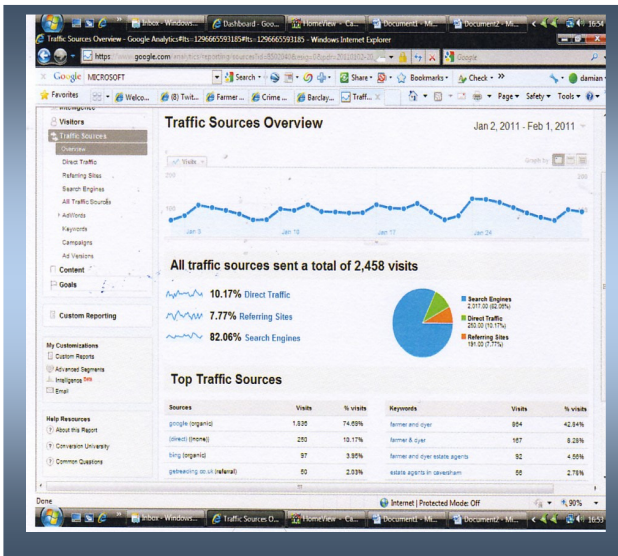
Inbox - Windows... Dashboard - Goo... HomeView - Ca... Document1 - Mi... Document2 - Mi... 16:54

Traffic Sources Overview - Google Analytics#ts=1296665593185#ts=1296665593185 - Windows Internet Explorer

https google.com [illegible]

Google MICROSOFT Search Share Bookmarks Check damian

Favorites Welco... (8) Twit... Farmer ... Crime ... Barclay... Traff... Page Safety Tools

Intelligence

Visitors

Traffic Sources

Overview

Direct Traffic

Referring Sites

Search Engines

All Traffic Sources

AdWords

Keywords

Campaigns

Ad Versions

Content

Goals

Custom Reporting

My Customizations

Custom Reports

Advanced Segments

Intelligence Beta

Email

Help Resources

About this Report

Conversion University

Common Questions

Traffic Sources Overview

Jan 2, 2011 - Feb 1, 2011

Visits

200

100

Jan 3 Jan 10 Jan 17 Jan 24

All traffic sources sent a total of 2,458 visits

10.17% Direct Traffic

7.77% Referring Sites

82.06% Search Engines

Search Engines 2,017.00 (82.06%)

Direct Traffic 250.00 (10.17%)

Referring Sites 191.00 (7.77%)

Top Traffic Sources

| Sources | Visits | % visits |
|---|---|---|
| google (organic) | 1,835 | 74.65% |
| (direct) ((none)) | 250 | 10.17% |
| bing (organic) | 97 | 3.95% |
| getreading.co.uk (referral) | 50 | 2.03% |

| Keywords | Visits | % visits |
|---|---|---|
| farmer and dyer | 954 | 42.84% |
| farmer & dyer | 187 | 8.28% |
| farmer and dyer estate agents | 92 | 4.56% |
| estate agents in caversham | 56 | 2.78% |

Done

Internet | Protected Mode: Off

90%

Inbox - Windows... Traffic Sources O... HomeView - Ca... Document1 - Mi... Document2 - Mi... 16:57